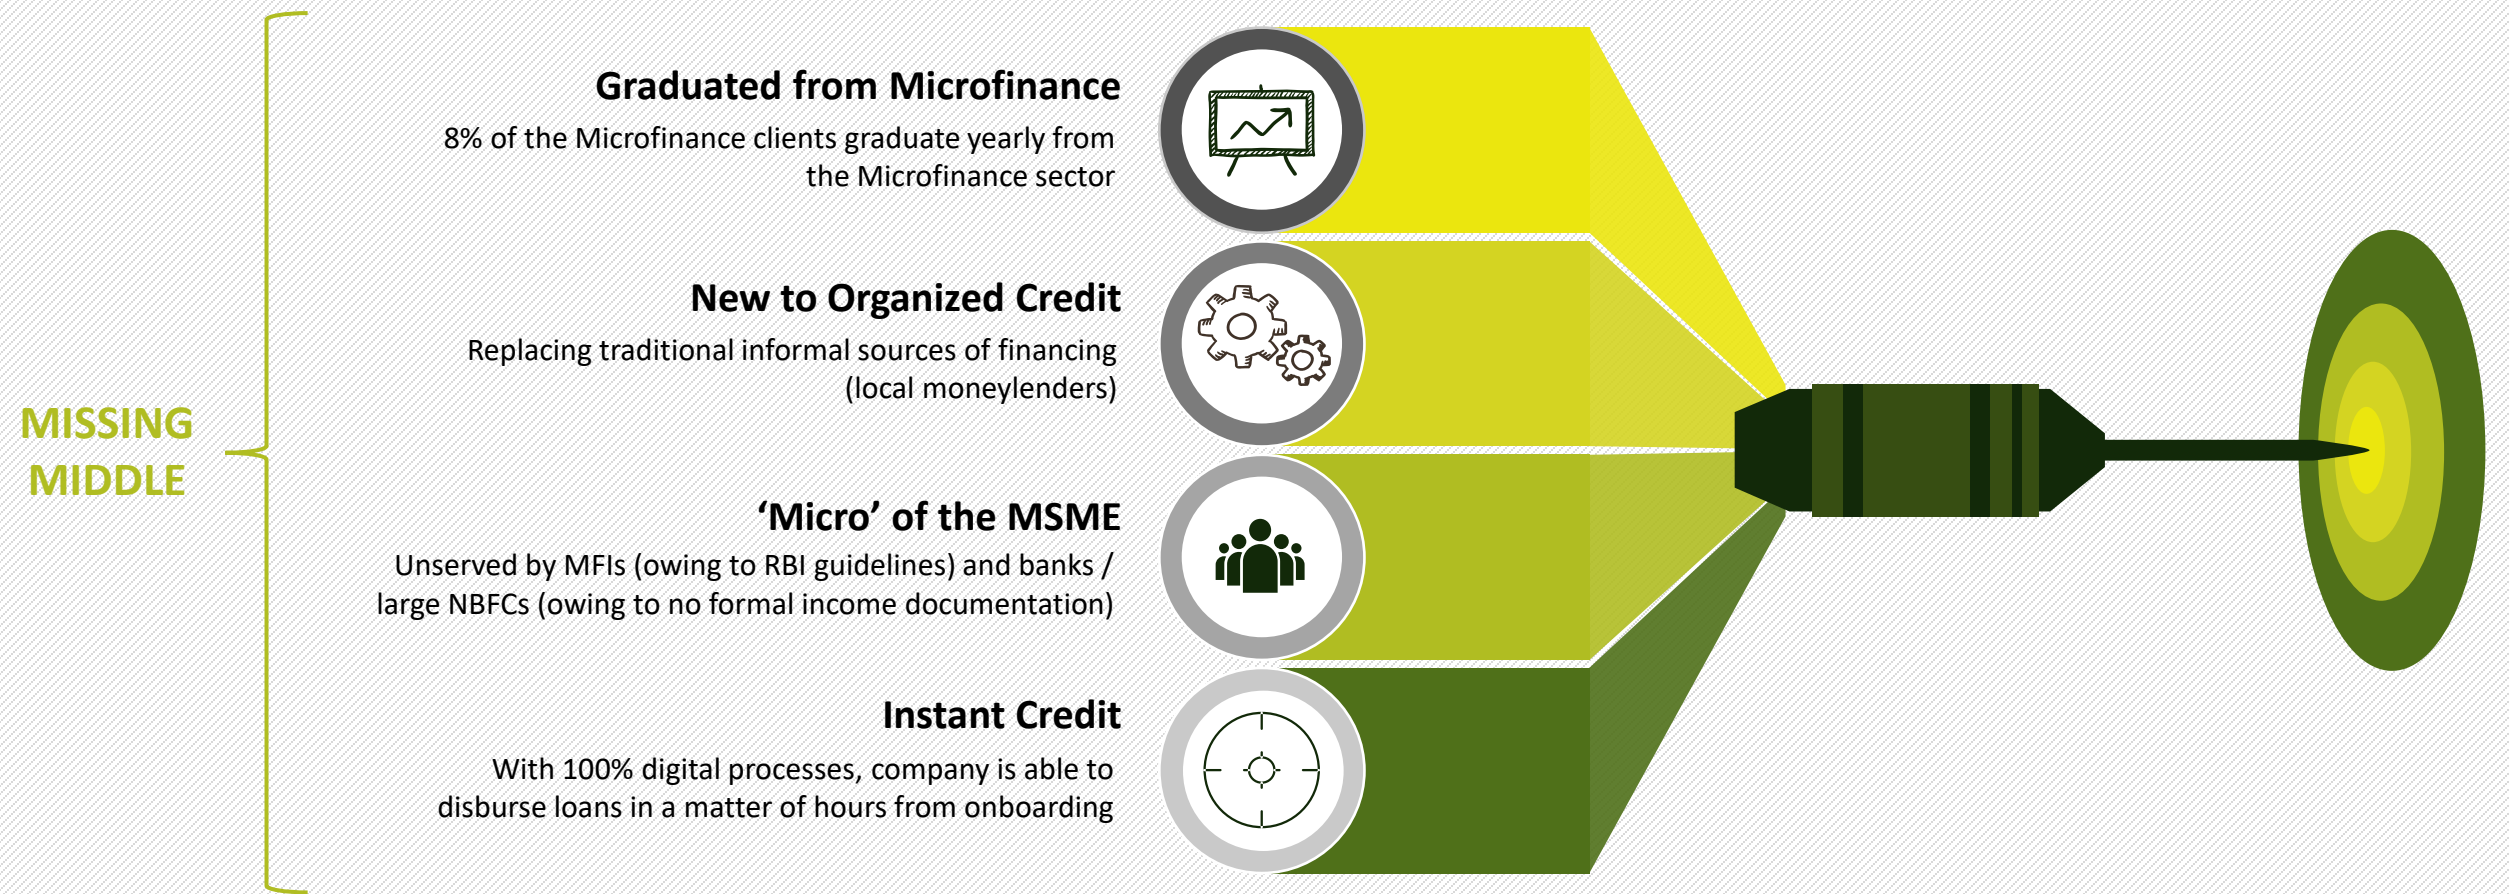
MISSING MIDDLE

Graduated from Microfinance

8% of the Microfinance clients graduate yearly from the Microfinance sector

New to Organized Credit

Replacing traditional informal sources of financing (local moneylenders)

‘Micro’ of the MSME

Unserved by MFIs (owing to RBI guidelines) and banks / large NBFCs (owing to no formal income documentation)

Instant Credit

With 100% digital processes, company is able to disburse loans in a matter of hours from onboarding